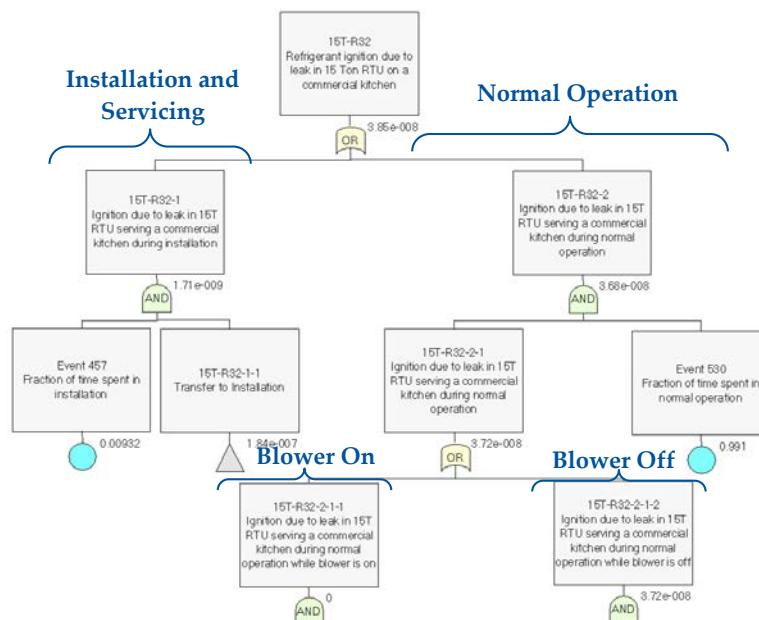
15T-R32
Refrigerant ignition due to leak in 15 Ton RTU on a commercial kitchen

Installation and Servicing

Normal Operation

OR
3.85e-008

15T-R32-1
Ignition due to leak in 15T RTU serving a commercial kitchen during installation

AND
1.71e-009

15T-R32-2
Ignition due to leak in 15T RTU serving a commercial kitchen during normal operation

AND
3.68e-008

Event 457
Fraction of time spent in installation

0.00932

15T-R32-1-1
Transfer to Installation

1.84e-007

15T-R32-2-1
Ignition due to leak in 15T RTU serving a commercial kitchen during normal operation

OR
3.72e-008

Event 530
Fraction of time spent in normal operation

0.991

Blower On

Blower Off

15T-R32-2-1-1
Ignition due to leak in 15T RTU serving a commercial kitchen during normal operation while blower is on

AND
0

15T-R32-2-1-2
Ignition due to leak in 15T RTU serving a commercial kitchen during normal operation while blower is off

AND
3.72e-008